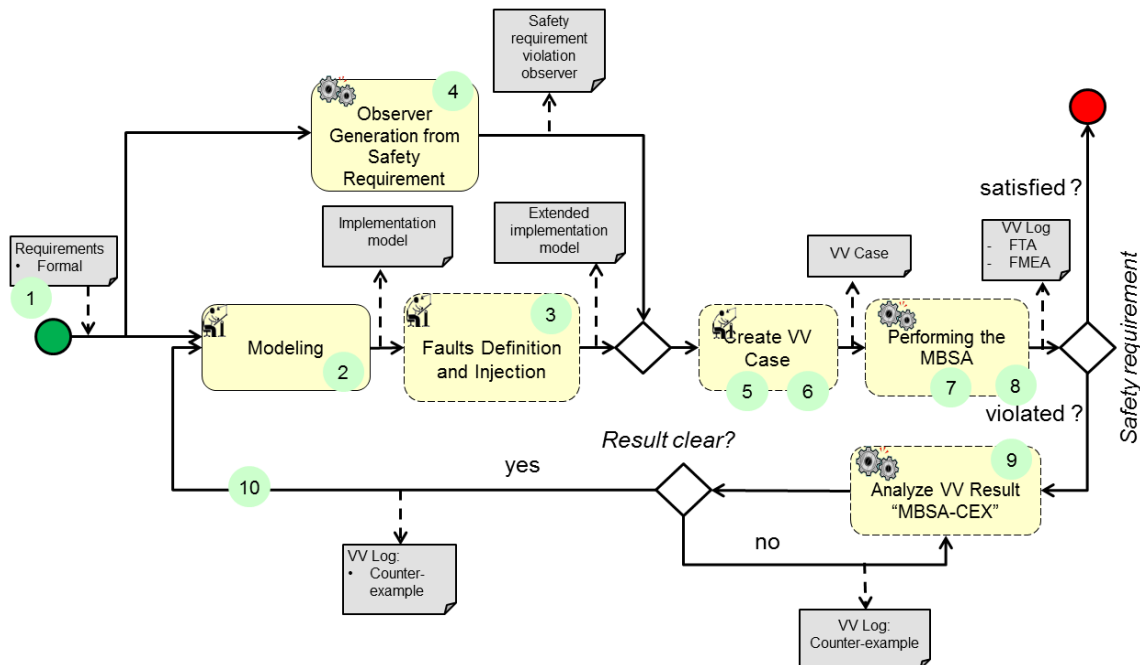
Safety requirement violation observer

4
Observer Generation from Safety Requirement

Requirements
• Formal

1

Implementation model

Modeling
2

Extended implementation model

3
Faults Definition and Injection

VV Case

Create VV Case
5
6

Performing the MBSA
7
8

VV Log
- FTA
- FMEA

satisfied ?

violated ?

Safety requirement

Result clear?

yes

10

9
Analyze VV Result "MBSA-CEX"

no

VV Log:
• Counter-example

VV Log:
Counter-example